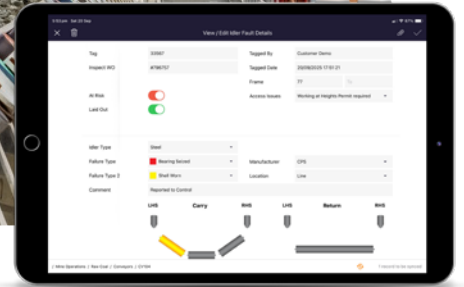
5:55 pm Sat 20 Sep
View / Edit Idler Fault Details
Tag 33567
Inspect WO #786757
Tagged By Customer Demo
Tagged Date 20/09/2025 17:01:21
Frame 77
At Risk
Access Issues Working at Heights Permit required
Lock Out
Idler Type Steel
Failure Type Bearing Seized
Manufacturer CPS
Failure Type 2 Shell Worn
Location Line
Comment Reported to Control
LHS Carry RHS LHS Return RHS
/ Mine Operations / Raw Coal / Conveyors / CV104
1 record to be synced